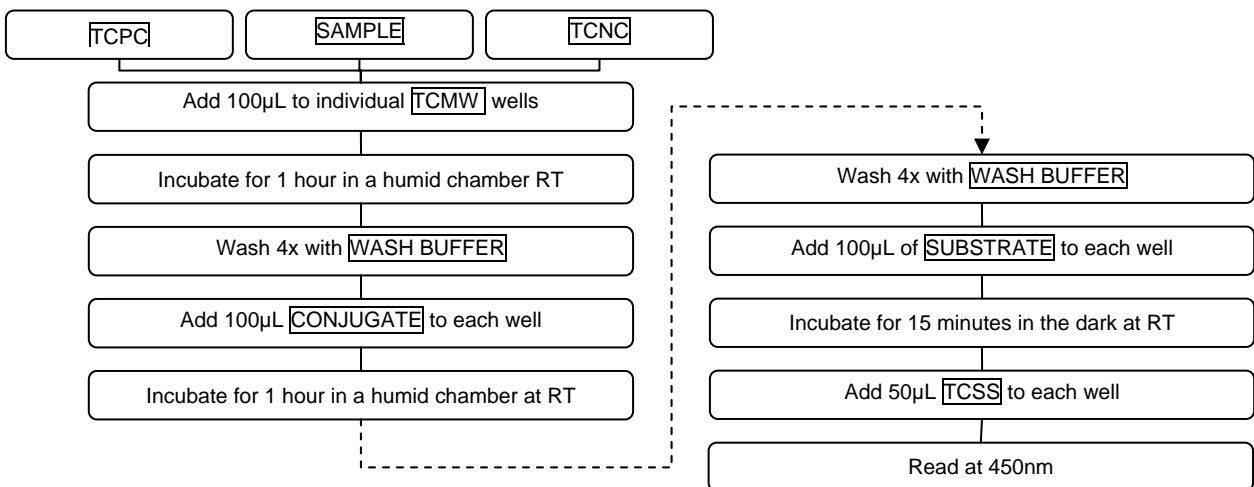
TCPC

SAMPLE

TCNC

Add 100µL to individual TCMW wells

Incubate for 1 hour in a humid chamber RT

Wash 4x with WASH BUFFER

Add 100µL CONJUGATE to each well

Incubate for 1 hour in a humid chamber at RT

Wash 4x with WASH BUFFER

Add 100µL of SUBSTRATE to each well

Incubate for 15 minutes in the dark at RT

Add 50µL TCSS to each well

Read at 450nm